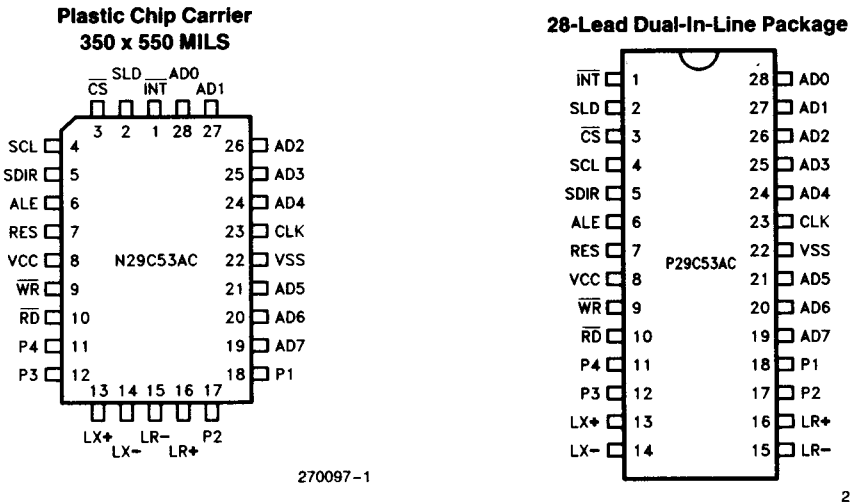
Plastic Chip Carrier
350 x 550 MILS

$\overline{CS}$ SLD $\overline{INT}$ AD0 AD1

3 2 1 28 27

SCL 4
SDIR 5
ALE 6
RES 7
VCC 8
$\overline{WR}$ 9
$\overline{RD}$ 10
P4 11
P3 12

26 AD2
25 AD3
24 AD4
23 CLK
22 VSS
21 AD5
20 AD6
19 AD7
18 P1

N29C53AC

13 14 15 16 17

LX+ LX− LR− LR+ P2

270097-1

28-Lead Dual-In-Line Package

$\overline{INT}$ 1
SLD 2
$\overline{CS}$ 3
SCL 4
SDIR 5
ALE 6
RES 7
VCC 8
$\overline{WR}$ 9
$\overline{RD}$ 10
P4 11
P3 12
LX+ 13
LX− 14

28 AD0
27 AD1
26 AD2
25 AD3
24 AD4
23 CLK
22 VSS
21 AD5
20 AD6
19 AD7
18 P1
17 P2
16 LR+
15 LR−

P29C53AC

2